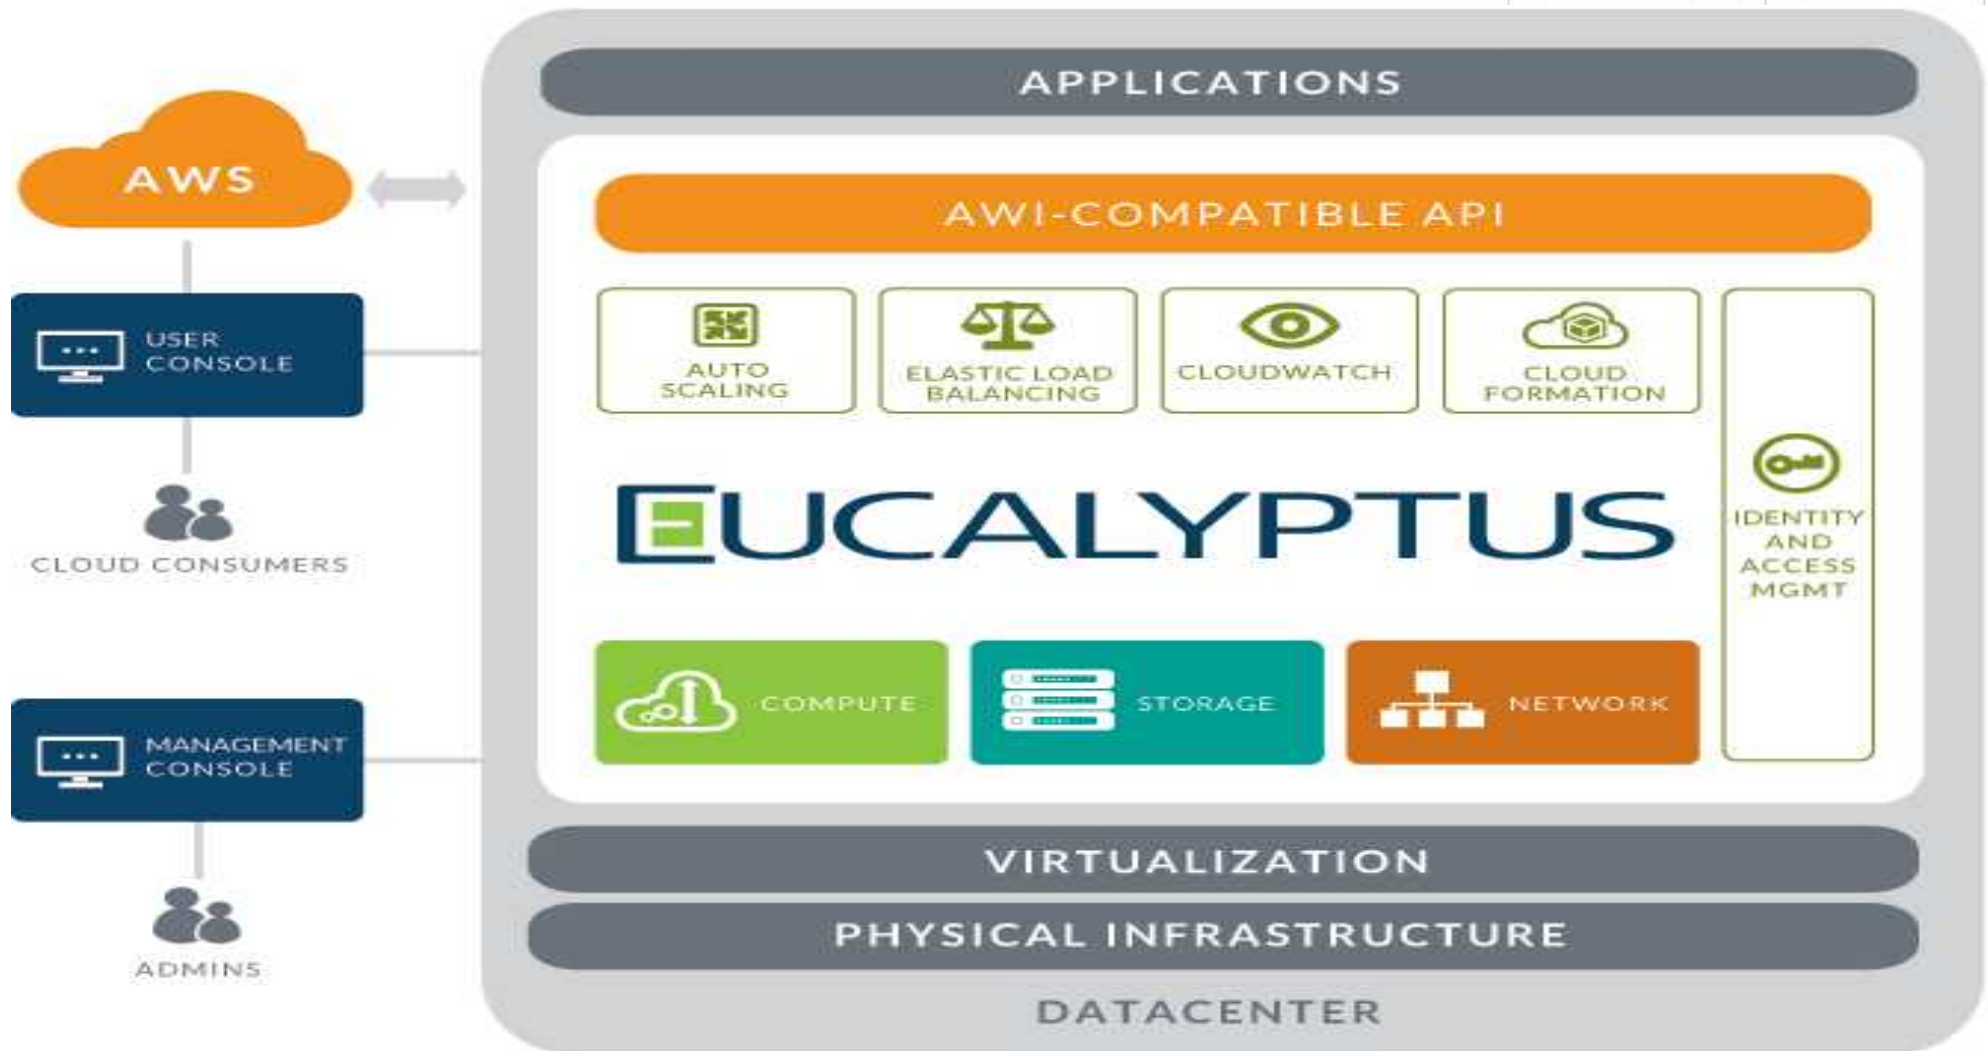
AWS

USER CONSOLE

CLOUD CONSUMERS

MANAGEMENT CONSOLE

ADMINS

APPLICATIONS

AWI-COMPATIBLE API

AUTO SCALING

ELASTIC LOAD BALANCING

CLOUDWATCH

CLOUD FORMATION

IDENTITY AND ACCESS MGMT

EUCALYPTUS

COMPUTE

STORAGE

NETWORK

VIRTUALIZATION

PHYSICAL INFRASTRUCTURE

DATACENTER